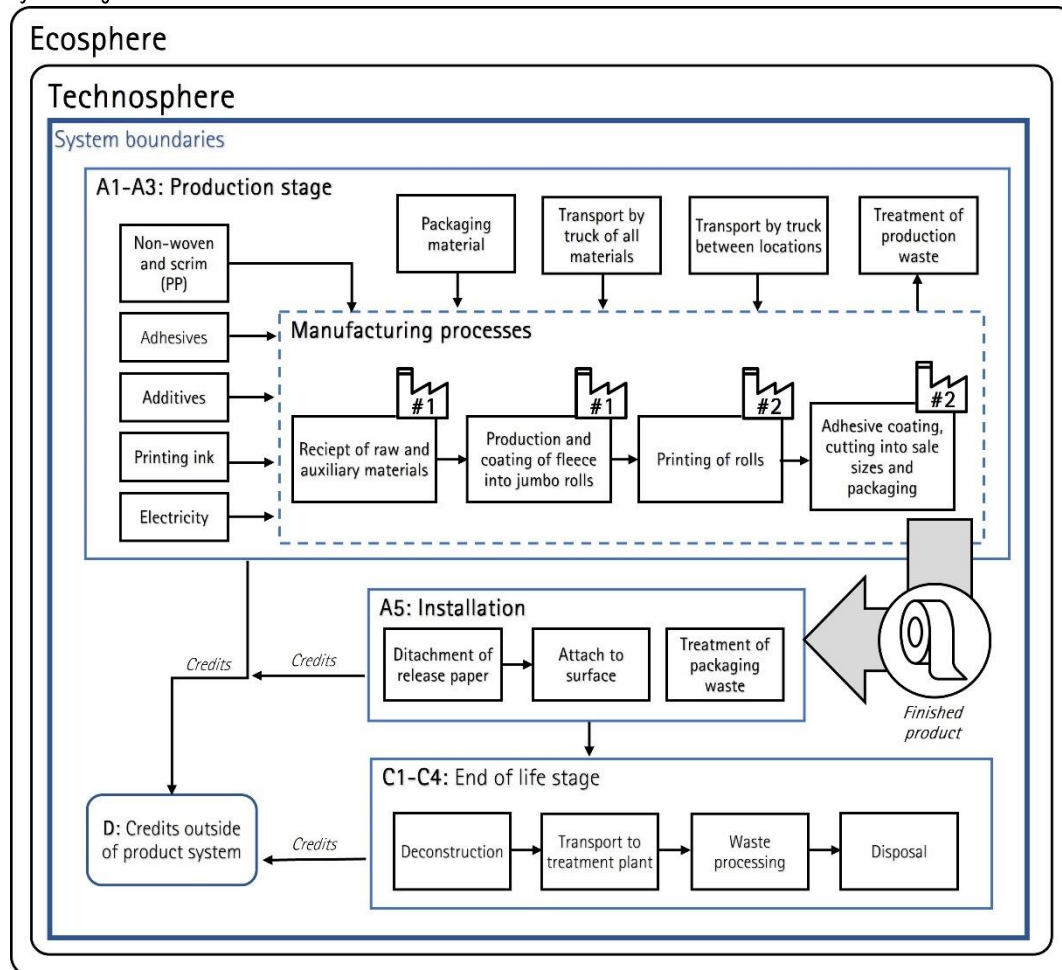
Ecosphere

Technosphere

System boundaries

A1-A3: Production stage

Non-woven and scrim (PP)

Packaging material

Transport by truck of all materials

Transport by truck between locations

Treatment of production waste

Adhesives

Additives

Printing ink

Electricity

Manufacturing processes

#1

#1

#2

#2

Reciept of raw and auxiliary materials

Production and coating of fleece into jumbo rolls

Printing of rolls

Adhesive coating, cutting into sale sizes and packaging

A5: Installation

Credits

Credits

Ditachment of release paper

Attach to surface

Treatment of packaging waste

Finished product

C1-C4: End of life stage

D: Credits outside of product system

Credits

Deconstruction

Transport to treatment plant

Waste processing

Disposal